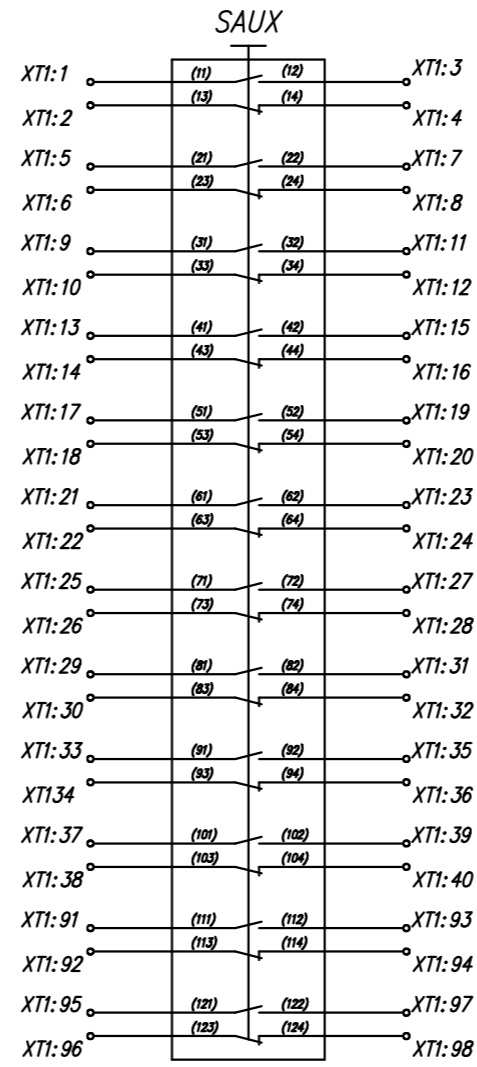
SAUX

XT1:1 (11) (12) XT1:3
XT1:2 (13) (14) XT1:4
XT1:5 (21) (22) XT1:7
XT1:6 (23) (24) XT1:8
XT1:9 (31) (32) XT1:11
XT1:10 (33) (34) XT1:12
XT1:13 (41) (42) XT1:15
XT1:14 (43) (44) XT1:16
XT1:17 (51) (52) XT1:19
XT1:18 (53) (54) XT1:20
XT1:21 (61) (62) XT1:23
XT1:22 (63) (64) XT1:24
XT1:25 (71) (72) XT1:27
XT1:26 (73) (74) XT1:28
XT1:29 (81) (82) XT1:31
XT1:30 (83) (84) XT1:32
XT1:33 (91) (92) XT1:35
XT134 (93) (94) XT1:36
XT1:37 (101) (102) XT1:39
XT1:38 (103) (104) XT1:40
XT1:91 (111) (112) XT1:93
XT1:92 (113) (114) XT1:94
XT1:95 (121) (122) XT1:97
XT1:96 (123) (124) XT1:98